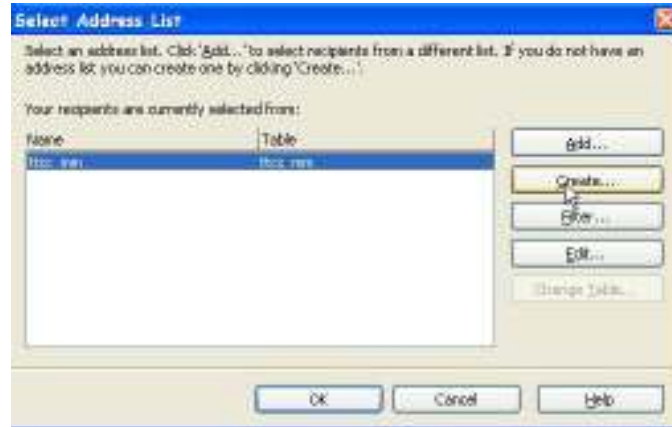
Select Address List

Select an address list. Click 'Add...' to select recipients from a different list. If you do not have an address list you can create one by clicking 'Create...'.

Your recipients are currently selected from:

| Name | Table |
|---|---|
| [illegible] | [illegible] |

Add...

Create...

Filter...

Edit...

Change Table...

OK

Cancel

Help